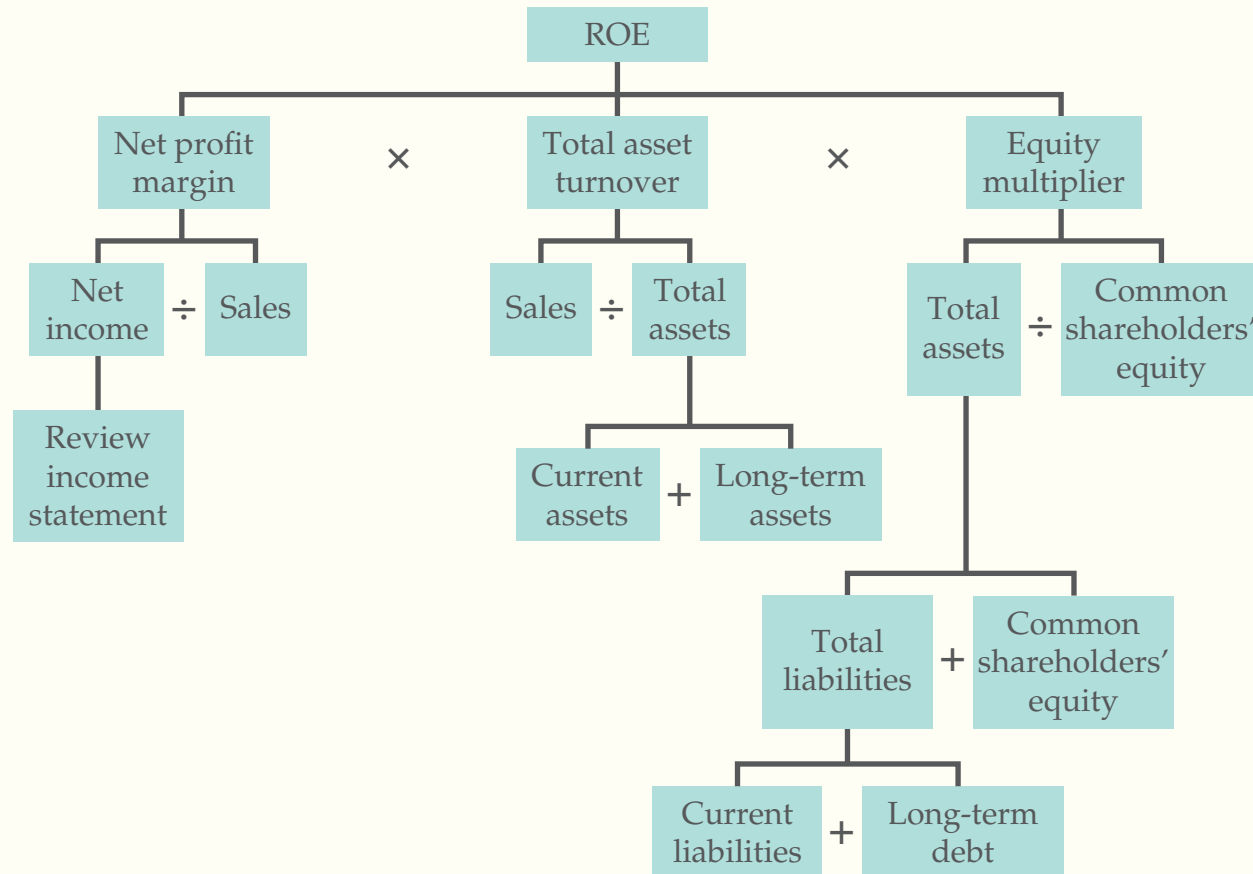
ROE

Net profit margin × Total asset turnover × Equity multiplier

Net income ÷ Sales

Review income statement

Sales ÷ Total assets

Current assets + Long-term assets

Total assets ÷ Common shareholders' equity

Total liabilities + Common shareholders' equity

Current liabilities + Long-term debt